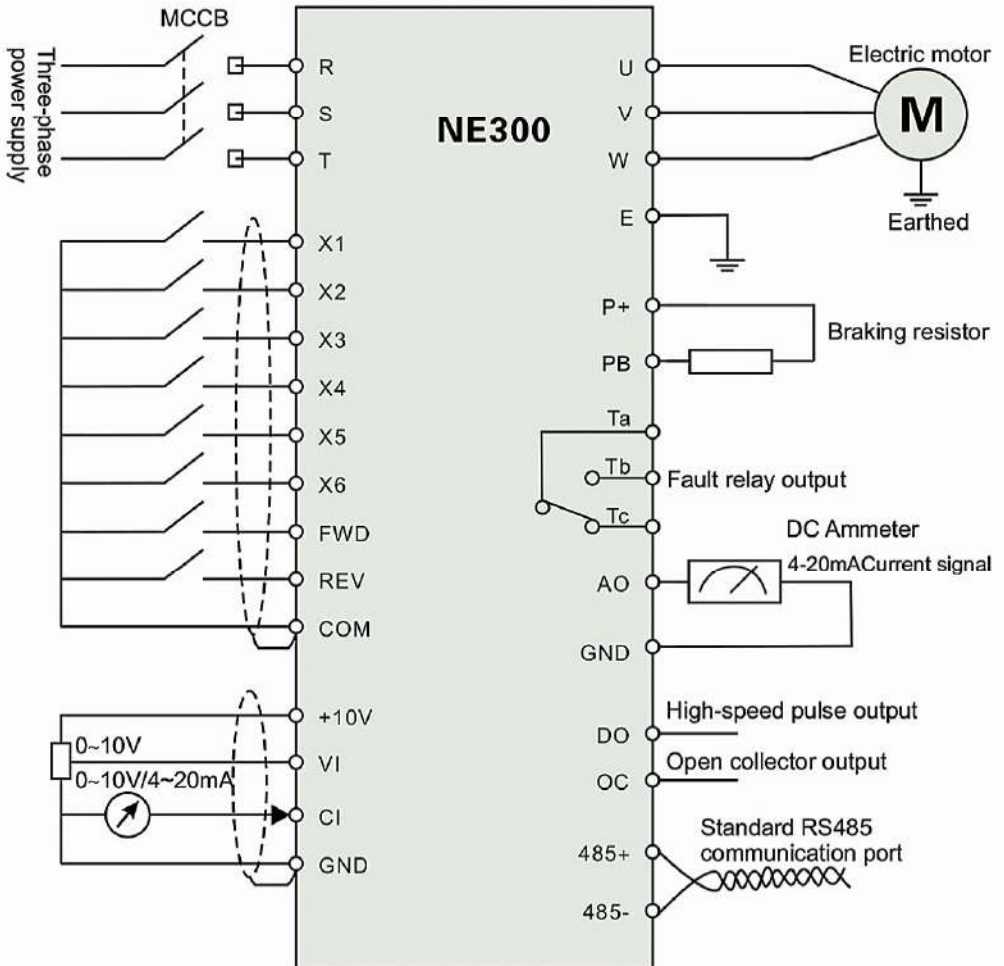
MCCB

Three-phase power supply

R
S
T

NE300

U
V
W

Electric motor

M

Earthed

E

X1
X2
X3
X4
X5
X6
FWD
REV
COM

P+
PB

Braking resistor

Ta
Tb
Tc

Fault relay output

DC Ammeter

4-20mACurrent signal

AO
GND

+10V
VI
CI
GND

0~10V
0~10V/4~20mA

High-speed pulse output
DO
Open collector output
OC

485+
485-

Standard RS485 communication port